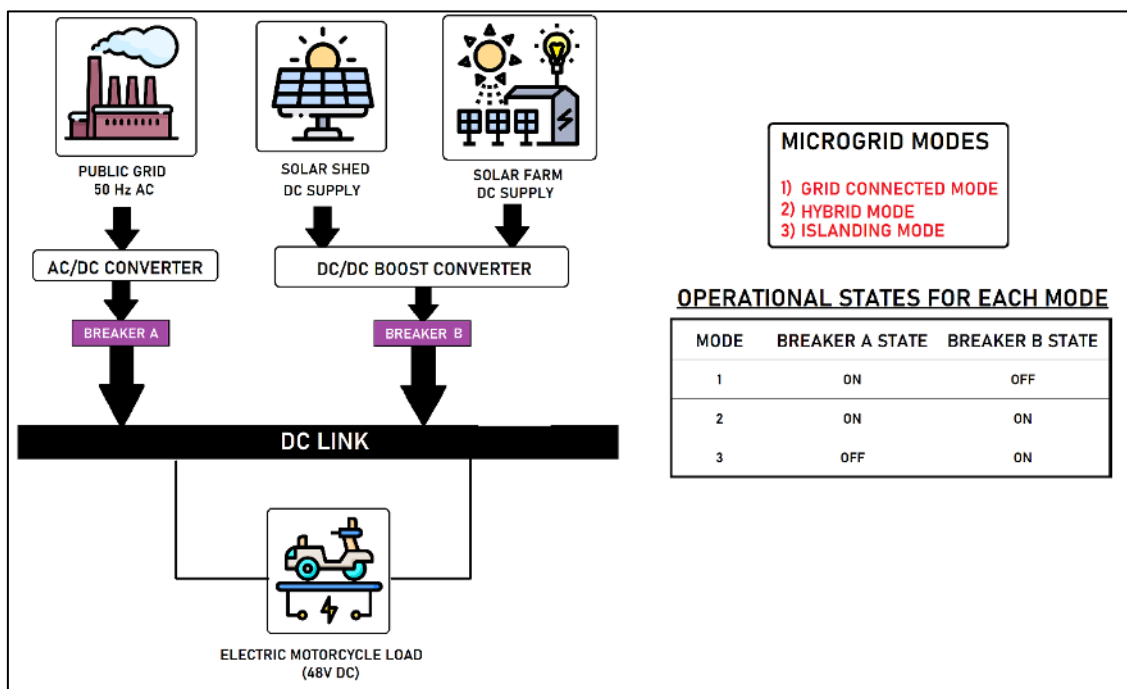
PUBLIC GRID
50 Hz AC

SOLAR SHED
DC SUPPLY

SOLAR FARM
DC SUPPLY

MICROGRID MODES

1) GRID CONNECTED MODE
2) HYBRID MODE
3) ISLANDING MODE

AC/DC CONVERTER

DC/DC BOOST CONVERTER

BREAKER A

BREAKER B

OPERATIONAL STATES FOR EACH MODE

| MODE | BREAKER A STATE | BREAKER B STATE |
|---|---|---|
| 1 | ON | OFF |
| 2 | ON | ON |
| 3 | OFF | ON |

DC LINK

ELECTRIC MOTORCYCLE LOAD
(48V DC)